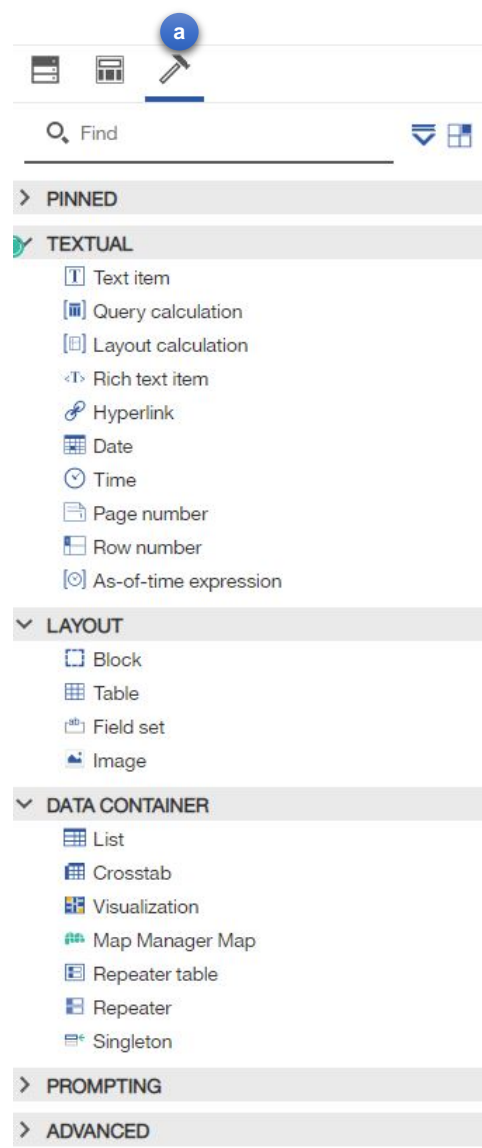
a

Find

PINNED

TEXTUAL
Text item
Query calculation
Layout calculation
Rich text item
Hyperlink
Date
Time
Page number
Row number
As-of-time expression

LAYOUT
Block
Table
Field set
Image

DATA CONTAINER
List
Crosstab
Visualization
Map Manager Map
Repeater table
Repeater
Singleton

PROMPTING

ADVANCED